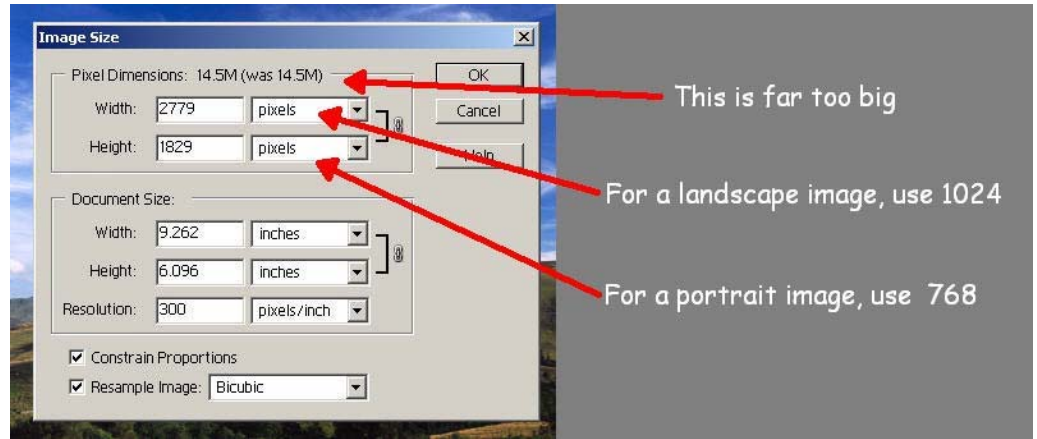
Image Size

Pixel Dimensions: 14.5M (was 14.5M)

Width: 2779 pixels

Height: 1829 pixels

OK

Cancel

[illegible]

Document Size:

Width: 9.262 inches

Height: 6.096 inches

Resolution: 300 pixels/inch

☑ Constrain Proportions

☑ Resample Image: Bicubic

This is far too big

For a landscape image, use 1024

For a portrait image, use 768